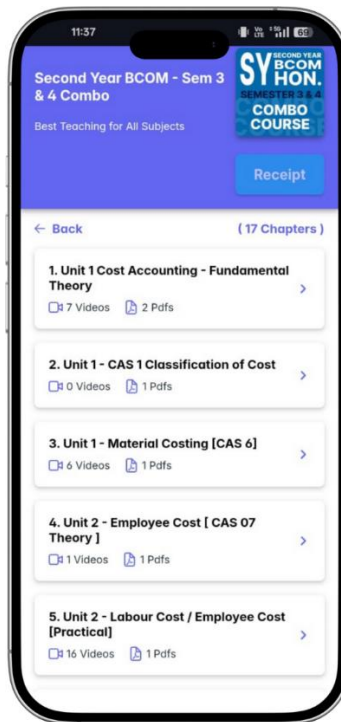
11:37

Vo LTE 5G 69

Second Year BCOM - Sem 3 & 4 Combo

Best Teaching for All Subjects

SY SECOND YEAR BCOM HON. SEMESTER 3 & 4 COMBO COURSE

Receipt

← Back

( 17 Chapters )

1. Unit 1 Cost Accounting - Fundamental Theory
7 Videos 2 Pdfs

2. Unit 1 - CAS 1 Classification of Cost
0 Videos 1 Pdfs

3. Unit 1 - Material Costing [CAS 6]
6 Videos 1 Pdfs

4. Unit 2 - Employee Cost [ CAS 07 Theory ]
1 Videos 1 Pdfs

5. Unit 2 - Labour Cost / Employee Cost [Practical]
16 Videos 1 Pdfs